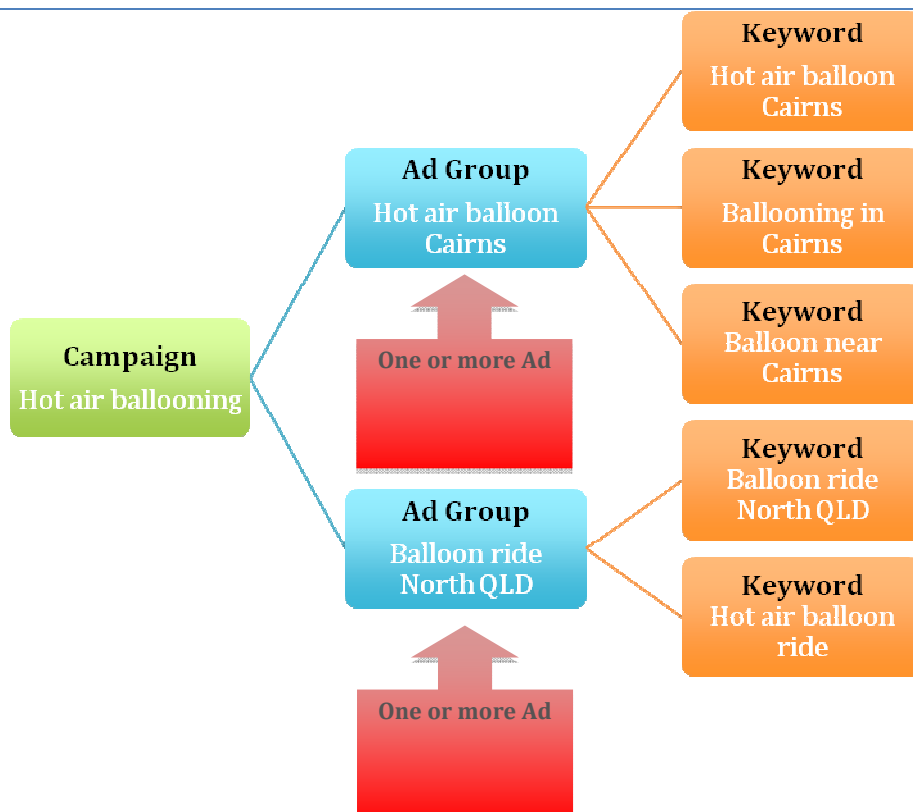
Campaign
Hot air ballooning

Ad Group
Hot air balloon Cairns

One or more Ad

Ad Group
Balloon ride North QLD

One or more Ad

Keyword
Hot air balloon Cairns

Keyword
Ballooning in Cairns

Keyword
Balloon near Cairns

Keyword
Balloon ride North QLD

Keyword
Hot air balloon ride